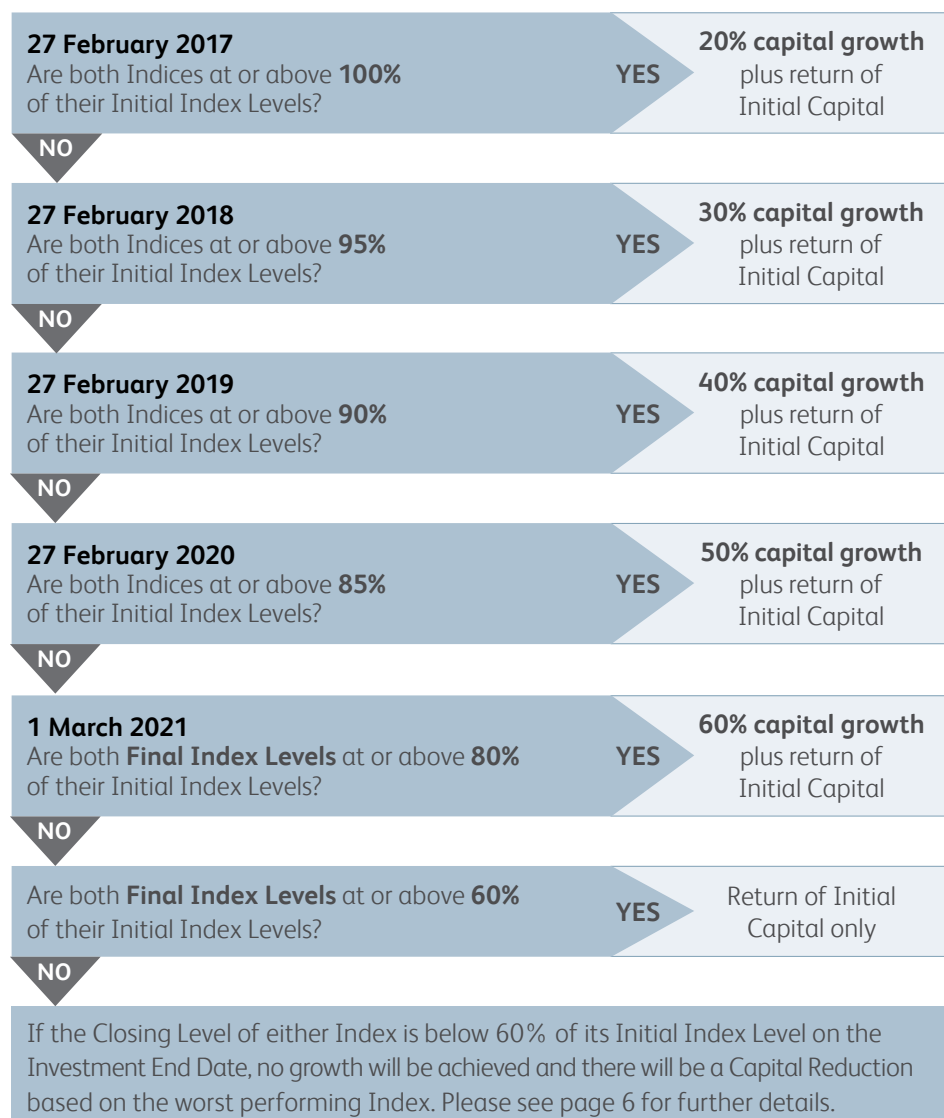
**27 February 2017**
Are both Indices at or above **100%** of their Initial Index Levels?

**YES**

**20% capital growth** plus return of Initial Capital

**NO**

**27 February 2018**
Are both Indices at or above **95%** of their Initial Index Levels?

**YES**

**30% capital growth** plus return of Initial Capital

**NO**

**27 February 2019**
Are both Indices at or above **90%** of their Initial Index Levels?

**YES**

**40% capital growth** plus return of Initial Capital

**NO**

**27 February 2020**
Are both Indices at or above **85%** of their Initial Index Levels?

**YES**

**50% capital growth** plus return of Initial Capital

**NO**

**1 March 2021**
Are both **Final Index Levels** at or above **80%** of their Initial Index Levels?

**YES**

**60% capital growth** plus return of Initial Capital

**NO**

Are both **Final Index Levels** at or above **60%** of their Initial Index Levels?

**YES**

Return of Initial Capital only

**NO**

If the Closing Level of either Index is below 60% of its Initial Index Level on the Investment End Date, no growth will be achieved and there will be a Capital Reduction based on the worst performing Index. Please see page 6 for further details.